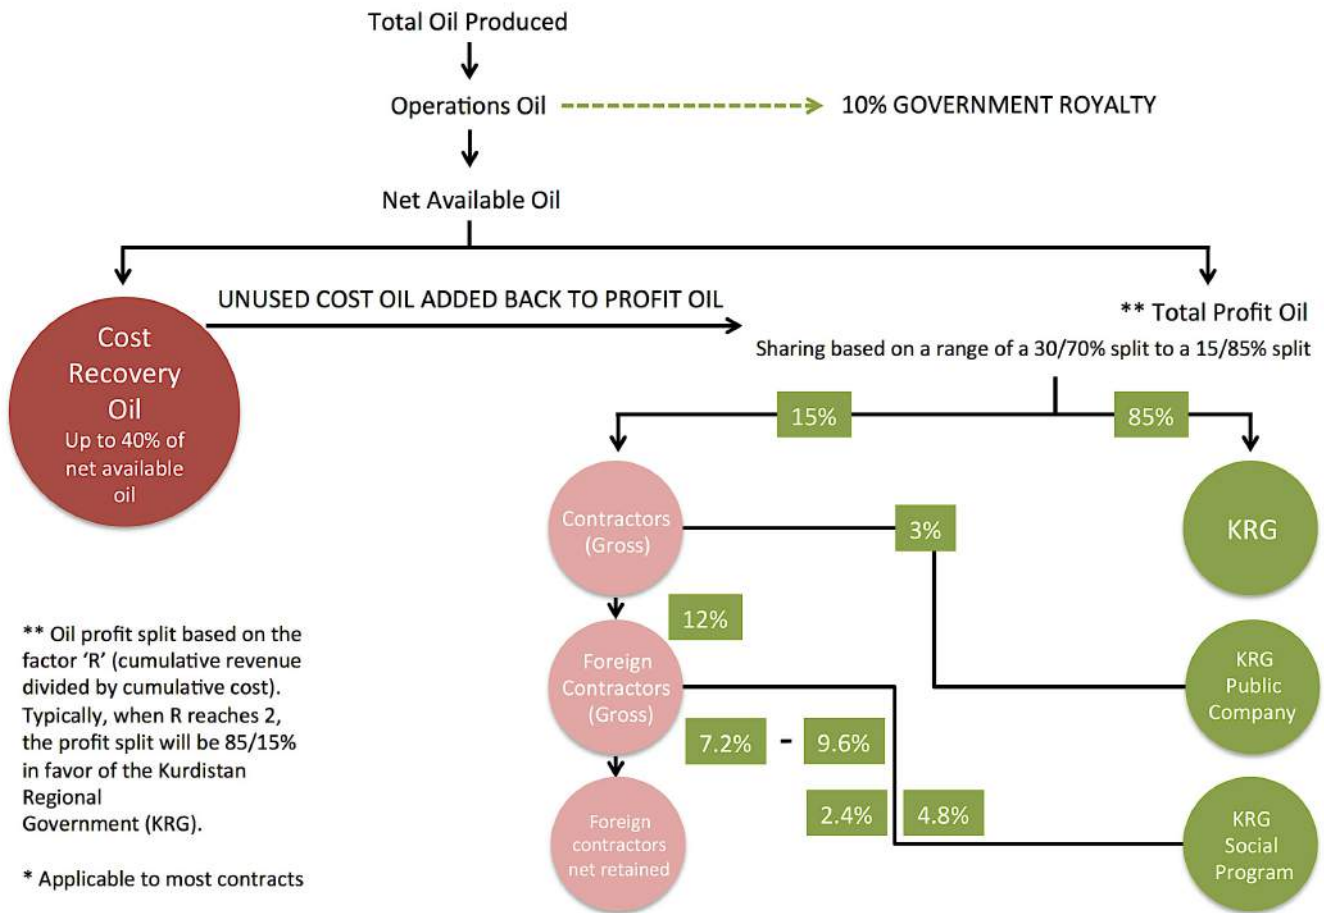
Total Oil Produced

Operations Oil

10% GOVERNMENT ROYALTY

Net Available Oil

UNUSED COST OIL ADDED BACK TO PROFIT OIL

Cost Recovery Oil
Up to 40% of net available oil

** Total Profit Oil
Sharing based on a range of a 30/70% split to a 15/85% split

15%

85%

Contractors (Gross)

3%

KRG

12%

Foreign Contractors (Gross)

KRG Public Company

7.2% - 9.6%

2.4% 4.8%

Foreign contractors net retained

KRG Social Program

** Oil profit split based on the factor 'R' (cumulative revenue divided by cumulative cost). Typically, when R reaches 2, the profit split will be 85/15% in favor of the Kurdistan Regional Government (KRG).

* Applicable to most contracts